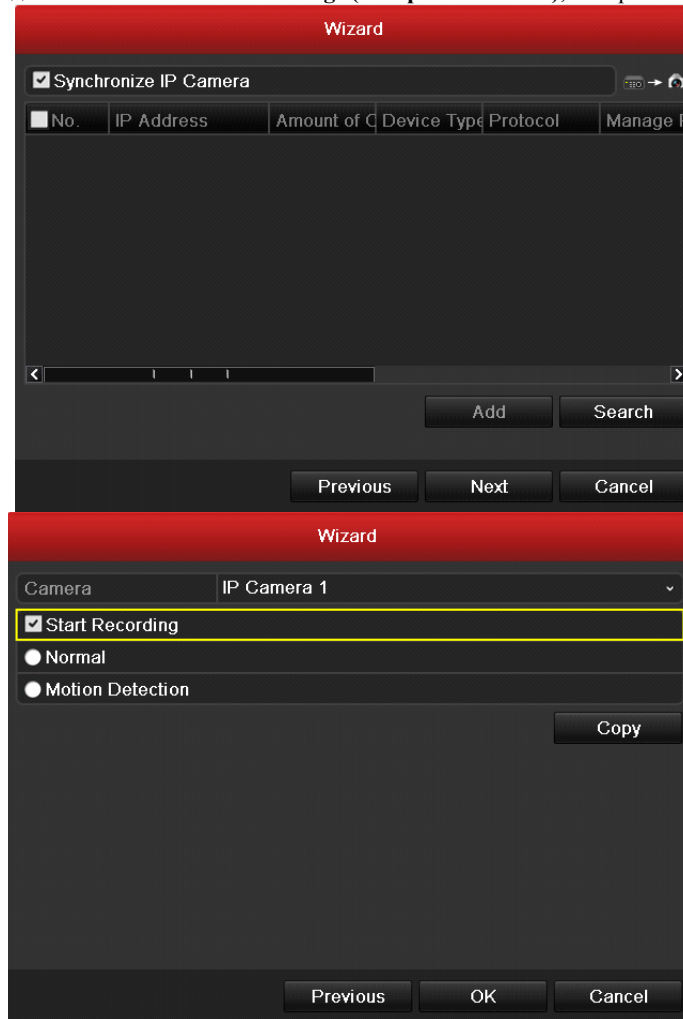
Wizard

Synchronize IP Camera

| No. | IP Address | Amount of C | Device Type | Protocol | Manage |
|---|---|---|---|---|---|

Add
Search

Previous
Next
Cancel

Wizard

Camera IP Camera 1

Start Recording
Normal
Motion Detection

Copy

Previous
OK
Cancel